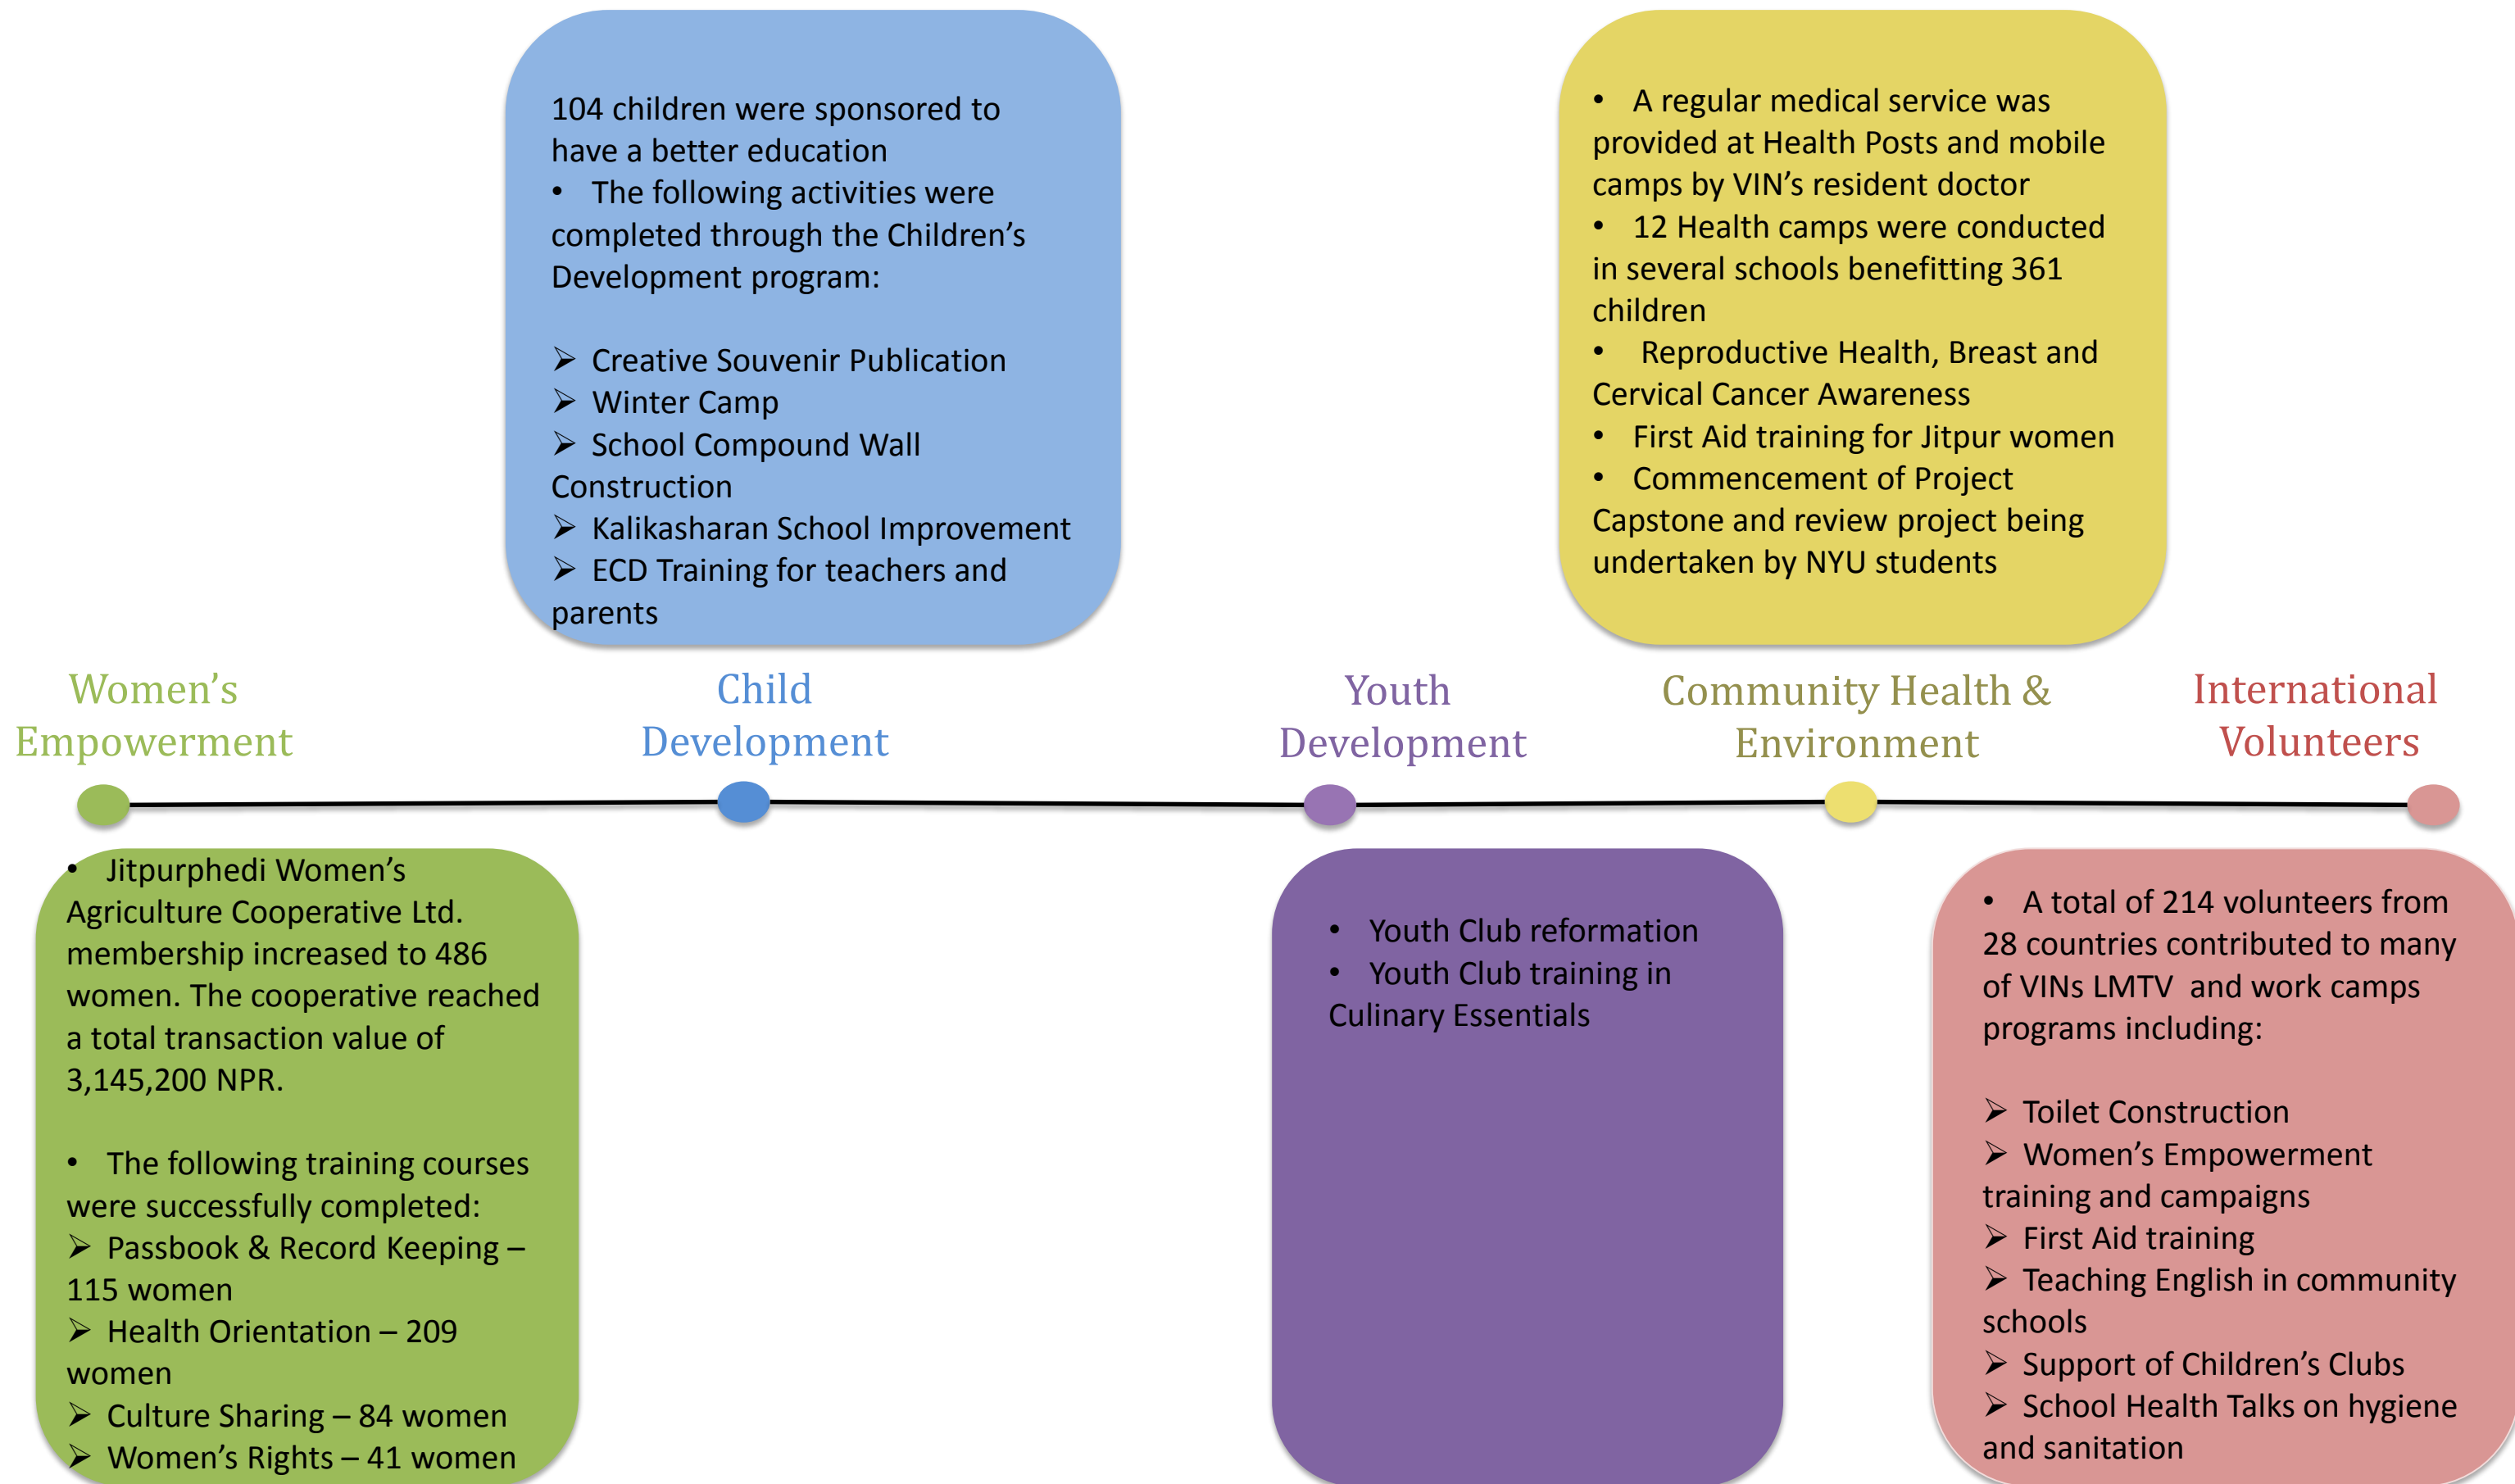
104 children were sponsored to have a better education

- The following activities were completed through the Children’s Development program:

- Creative Souvenir Publication
- Winter Camp
- School Compound Wall Construction
- Kalikasharan School Improvement
- ECD Training for teachers and parents

- A regular medical service was provided at Health Posts and mobile camps by VIN’s resident doctor
- 12 Health camps were conducted in several schools benefitting 361 children
- Reproductive Health, Breast and Cervical Cancer Awareness
- First Aid training for Jitpur women
- Commencement of Project Capstone and review project being undertaken by NYU students

Women’s Empowerment

Child Development

Youth Development

Community Health & Environment

International Volunteers

- Jitpurphedi Women’s Agriculture Cooperative Ltd. membership increased to 486 women. The cooperative reached a total transaction value of 3,145,200 NPR.

- The following training courses were successfully completed:
- Passbook & Record Keeping – 115 women
- Health Orientation – 209 women
- Culture Sharing – 84 women
- Women’s Rights – 41 women

- Youth Club reformation
- Youth Club training in Culinary Essentials

- A total of 214 volunteers from 28 countries contributed to many of VINs LMTV and work camps programs including:

- Toilet Construction
- Women’s Empowerment training and campaigns
- First Aid training
- Teaching English in community schools
- Support of Children’s Clubs
- School Health Talks on hygiene and sanitation